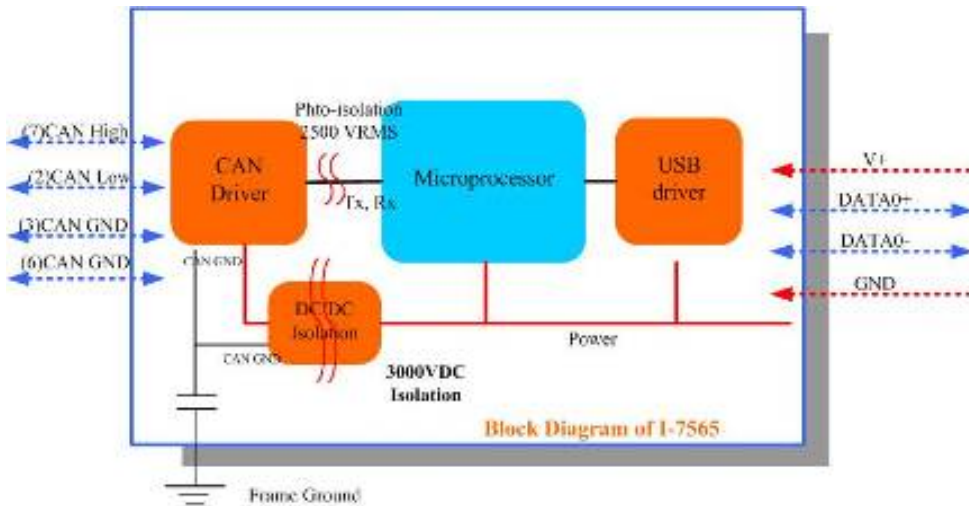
(7)CAN High
(2)CAN Low
(3)CAN GND
(6)CAN GND
CAN Driver
Phto-isolation 2500 VRMS
Tx, Rx
Microprocessor
USB driver
V+
DATA0+
DATA0-
GND
CAN GND
DC/DC Isolation
CAN GND
Power
3000VDC Isolation
Block Diagram of I-7565
Frame Ground